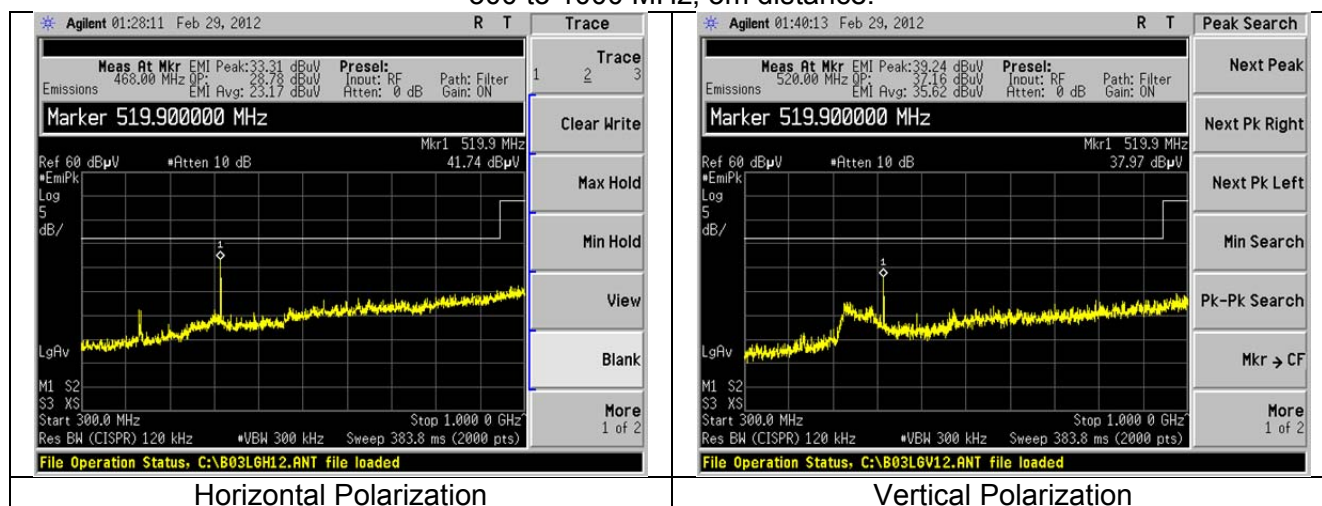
300 to 1000 MHz, 3m distance.

Agilent 01:28:11 Feb 29, 2012 R T

Trace

Meas At Mkr 468.00 MHz EMI Peak:33.31 dBuV QP: 28.78 dBuV EMI Avg: 23.17 dBuV Presel: Input: RF Atten: 0 dB Path: Filter Gain: ON

Emissions

Marker 519.900000 MHz

Mkr1 519.9 MHz

Ref 60 dBµV #Atten 10 dB 41.74 dBµV

#EmiPk Log 5 dB/

1

LgAv

M1 S2 S3 XS

Start 300.0 MHz Stop 1.000 0 GHz

Res BW (CISPR) 120 kHz #VBW 300 kHz Sweep 383.8 ms (2000 pts)

File Operation Status, C:\B03LGH12.ANT file loaded

Trace 1 2 3

Clear Write

Max Hold

Min Hold

View

Blank

More 1 of 2

Agilent 01:40:13 Feb 29, 2012 R T

Peak Search

Meas At Mkr 520.00 MHz EMI Peak:39.24 dBuV QP: 37.16 dBuV EMI Avg: 35.62 dBuV Presel: Input: RF Atten: 0 dB Path: Filter Gain: ON

Emissions

Marker 519.900000 MHz

Mkr1 519.9 MHz

Ref 60 dBµV #Atten 10 dB 37.97 dBµV

#EmiPk Log 5 dB/

1

LgAv

M1 S2 S3 XS

Start 300.0 MHz Stop 1.000 0 GHz

Res BW (CISPR) 120 kHz #VBW 300 kHz Sweep 383.8 ms (2000 pts)

File Operation Status, C:\B03LGV12.ANT file loaded

Next Peak

Next Pk Right

Next Pk Left

Min Search

Pk-Pk Search

Mkr → CF

More 1 of 2

Horizontal Polarization

Vertical Polarization